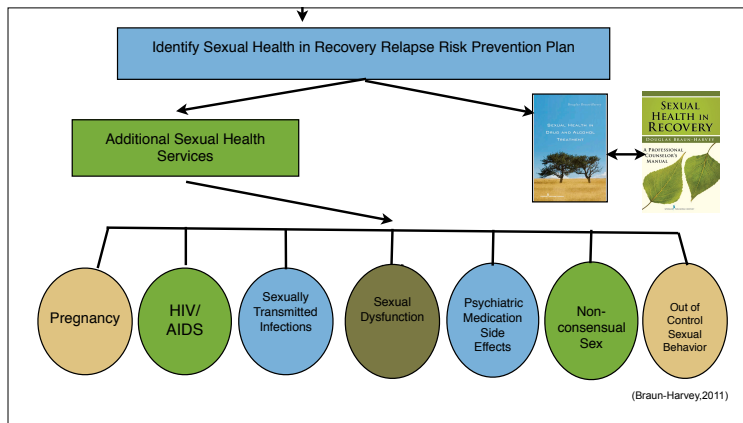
Identify Sexual Health in Recovery Relapse Risk Prevention Plan

Additional Sexual Health Services

SEXUAL HEALTH IN DRUG AND ALCOHOL TREATMENT

SEXUAL HEALTH IN RECOVERY
DOUGLAS BRAUN-HARVEY
A PROFESSIONAL COUNSELOR'S MANUAL

Pregnancy

HIV/ AIDS

Sexually Transmitted Infections

Sexual Dysfunction

Psychiatric Medication Side Effects

Non-consensual Sex

Out of Control Sexual Behavior

(Braun-Harvey,2011)